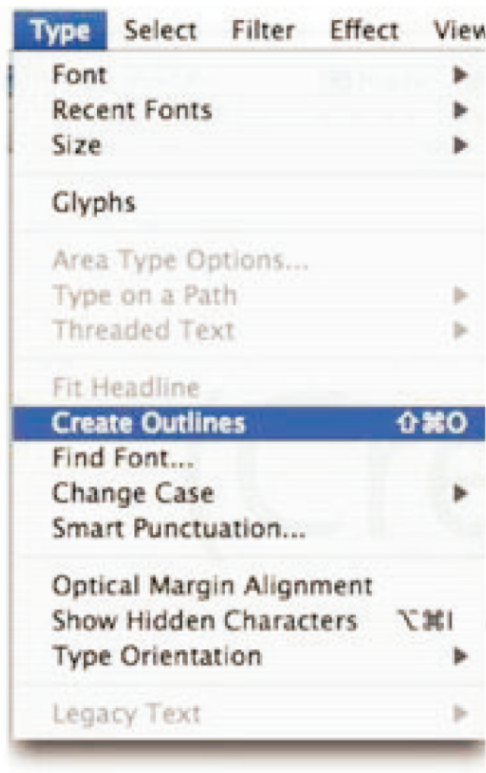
Type Select Filter Effect View

Font
Recent Fonts
Size

Glyphs

Area Type Options...
Type on a Path
Threaded Text

Fit Headline
Create Outlines ⇧⌘O
Find Font...
Change Case
Smart Punctuation...

Optical Margin Alignment
Show Hidden Characters ⌥⌘I
Type Orientation

Legacy Text